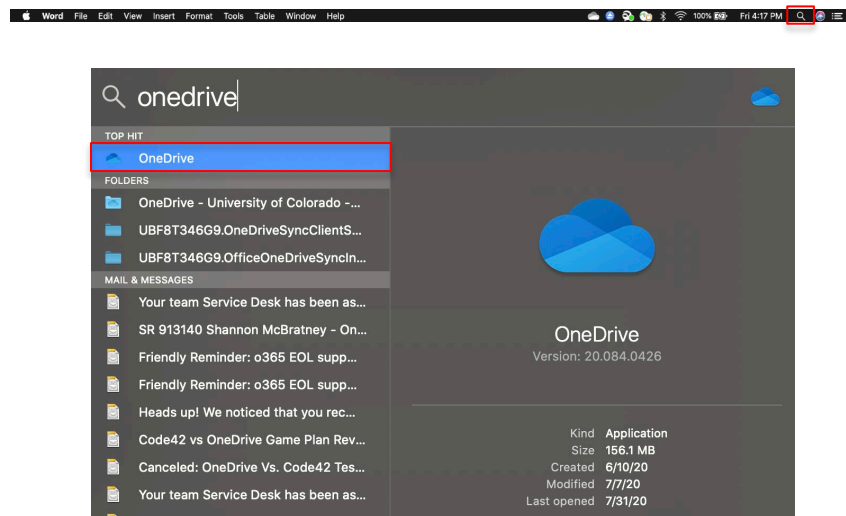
Word File Edit View Insert Format Tools Table Window Help

100% Fri 4:17 PM

onedrive

TOP HIT
OneDrive
FOLDERS
OneDrive - University of Colorado -...
UBF8T346G9.OneDriveSyncClientS...
UBF8T346G9.OfficeOneDriveSyncIn...
MAIL & MESSAGES
Your team Service Desk has been as...
SR 913140 Shannon McBratney - On...
Friendly Reminder: o365 EOL supp...
Friendly Reminder: o365 EOL supp...
Heads up! We noticed that you rec...
Code42 vs OneDrive Game Plan Rev...
Canceled: OneDrive Vs. Code42 Tes...
Your team Service Desk has been as...

OneDrive
Version: 20.084.0426

| | |
|---|---|
| Kind | Application |
| Size | 156.1 MB |
| Created | 6/10/20 |
| Modified | 7/7/20 |
| Last opened | 7/31/20 |